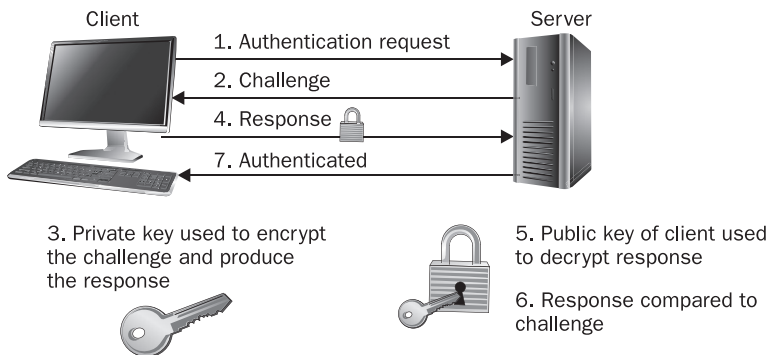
Client

Server

1. Authentication request

2. Challenge

4. Response

7. Authenticated

3. Private key used to encrypt the challenge and produce the response

5. Public key of client used to decrypt response

6. Response compared to challenge